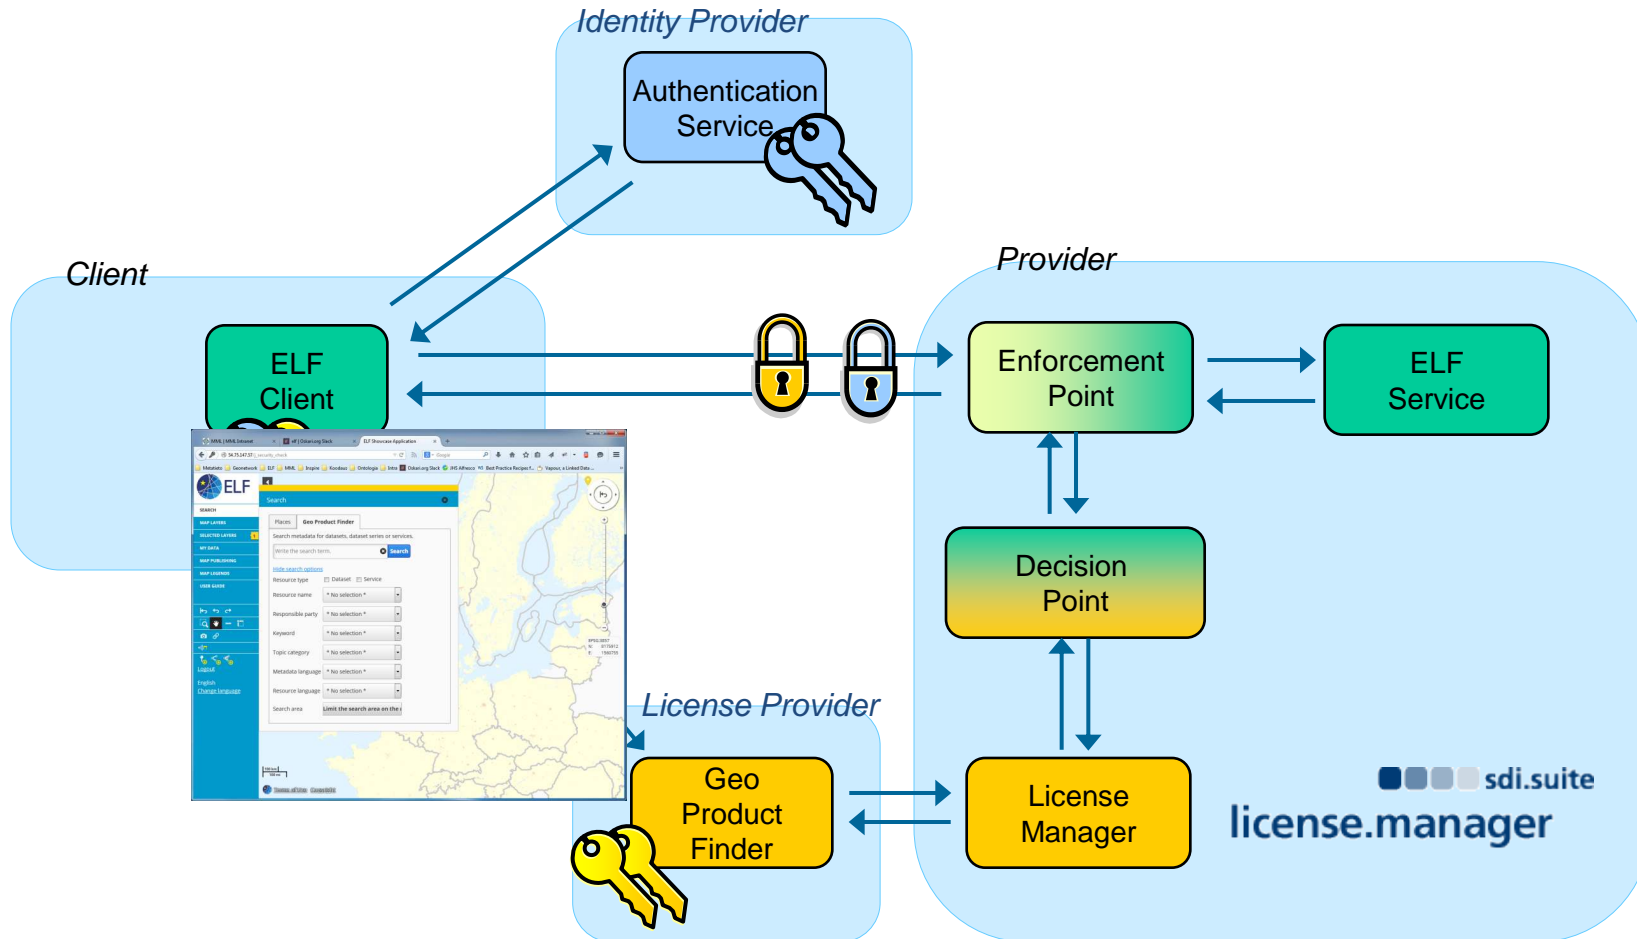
Identity Provider

Authentication Service

Client

ELF Client

Provider

Enforcement Point

ELF Service

Decision Point

License Provider

Geo Product Finder

License Manager

sdi.suite
license.manager

ELF

Search

Places
Geo Product Finder

Search metadata for datasets, dataset series or services.

Write the search term.
Search

Hide search options

Resource type
Dataset
Service

Resource name
* No selection *

Responsible party
* No selection *

Keyword
* No selection *

Topic category
* No selection *

Metadata language
* No selection *

Resource language
* No selection *

Search area
Limit the search area on the

SEARCH
MAP LAYERS
SELECTED LAYERS
MY DATA
MAP PUBLISHING
MAP LEGENDS
USER GUIDE

Logout
English
Change language